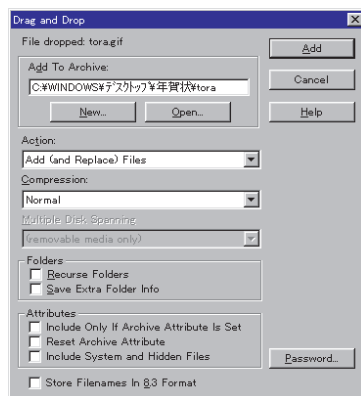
Drag and Drop

File dropped: tora.gif

Add To Archive:

C:¥WINDOWS¥ﾃﾞｽｸﾄｯﾌﾟ¥年賀状¥tora

New...

Open...

Add

Cancel

Help

Action:

Add (and Replace) Files

Compression:

Normal

Multiple Disk Spanning

(removable media only)

Folders

Recurse Folders

Save Extra Folder Info

Attributes

Include Only If Archive Attribute Is Set

Reset Archive Attribute

Include System and Hidden Files

Password...

Store Filenames In 8.3 Format